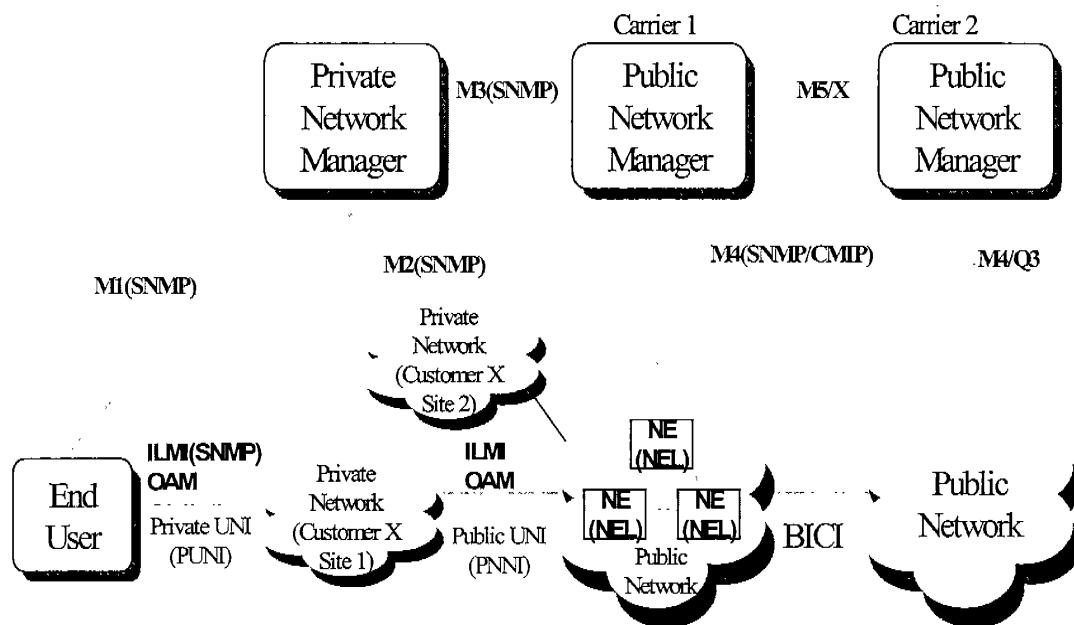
Carrier 1

Carrier 2

Private Network Manager

M3(SNMP)

Public Network Manager

M5/X

Public Network Manager

M2(SNMP)

M4(SNMP/CMIP)

M4/Q3

M1(SNMP)

Private Network (Customer X Site 2)

NE (NEL)

ILMI(SNMP) OAM

ILMI OAM

End User

Private UNI (PUNI)

Private Network (Customer X Site 1)

Public UNI (PNNI)

NE (NEL)

NE (NEL)

Public Network

BICI

Public Network